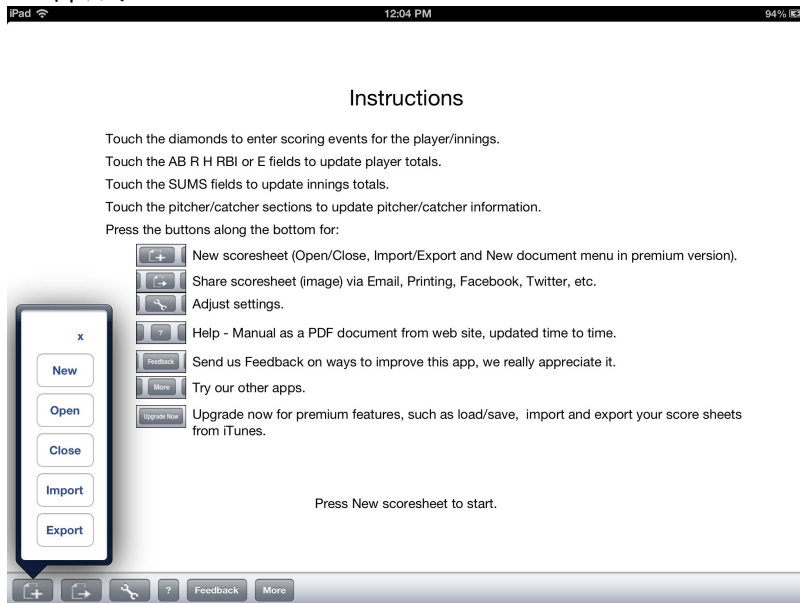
iPad 12:04 PM 94%

Instructions

Touch the diamonds to enter scoring events for the player/innings.
Touch the AB R H RBI or E fields to update player totals.
Touch the SUMS fields to update innings totals.
Touch the pitcher/catcher sections to update pitcher/catcher information.
Press the buttons along the bottom for:

New scoresheet (Open/Close, Import/Export and New document menu in premium version).
Share scoresheet (image) via Email, Printing, Facebook, Twitter, etc.
Adjust settings.
? Help - Manual as a PDF document from web site, updated time to time.
Feedback Send us Feedback on ways to improve this app, we really appreciate it.
More Try our other apps.
Upgrade Now Upgrade now for premium features, such as load/save, import and export your score sheets from iTunes.

x
New
Open
Close
Import
Export

Press New scoresheet to start.

? Feedback More